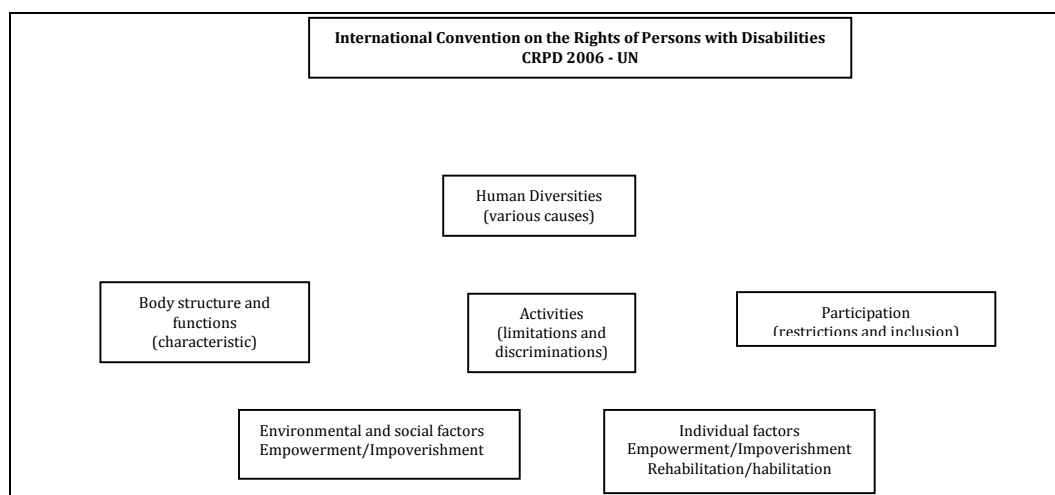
International Convention on the Rights of Persons with Disabilities
CRPD 2006 - UN

Human Diversities
(various causes)

Body structure and functions
(characteristic)

Activities
(limitations and discriminations)

Participation
(restrictions and inclusion)

Environmental and social factors
Empowerment/Impoverishment

Individual factors
Empowerment/Impoverishment
Rehabilitation/habilitation